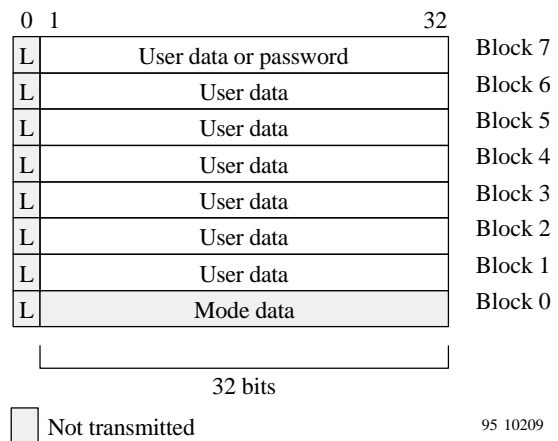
0 1 32

| L | User data or password | Block 7 |
|---|---|---|
| L | User data | Block 6 |
| L | User data | Block 5 |
| L | User data | Block 4 |
| L | User data | Block 3 |
| L | User data | Block 2 |
| L | User data | Block 1 |
| L | Mode data | Block 0 |

32 bits

Not transmitted

95 10209